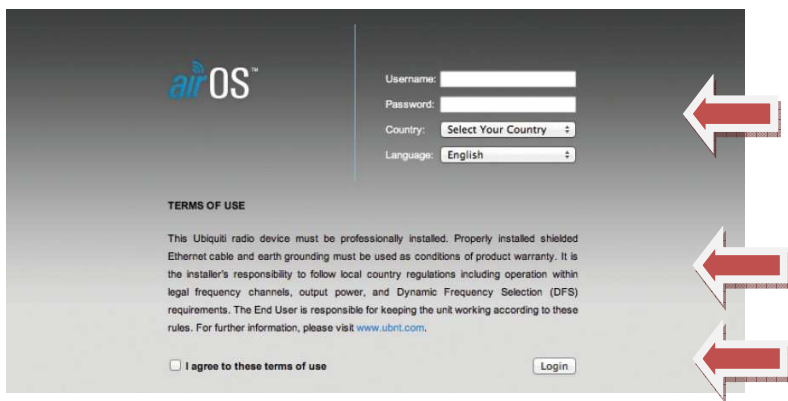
airOS™

Username:
Password:
Country: Select Your Country
Language: English

TERMS OF USE

This Ubiquiti radio device must be professionally installed. Properly installed shielded Ethernet cable and earth grounding must be used as conditions of product warranty. It is the installer's responsibility to follow local country regulations including operation within legal frequency channels, output power, and Dynamic Frequency Selection (DFS) requirements. The End User is responsible for keeping the unit working according to these rules. For further information, please visit www.ubnt.com.

I agree to these terms of use

Login